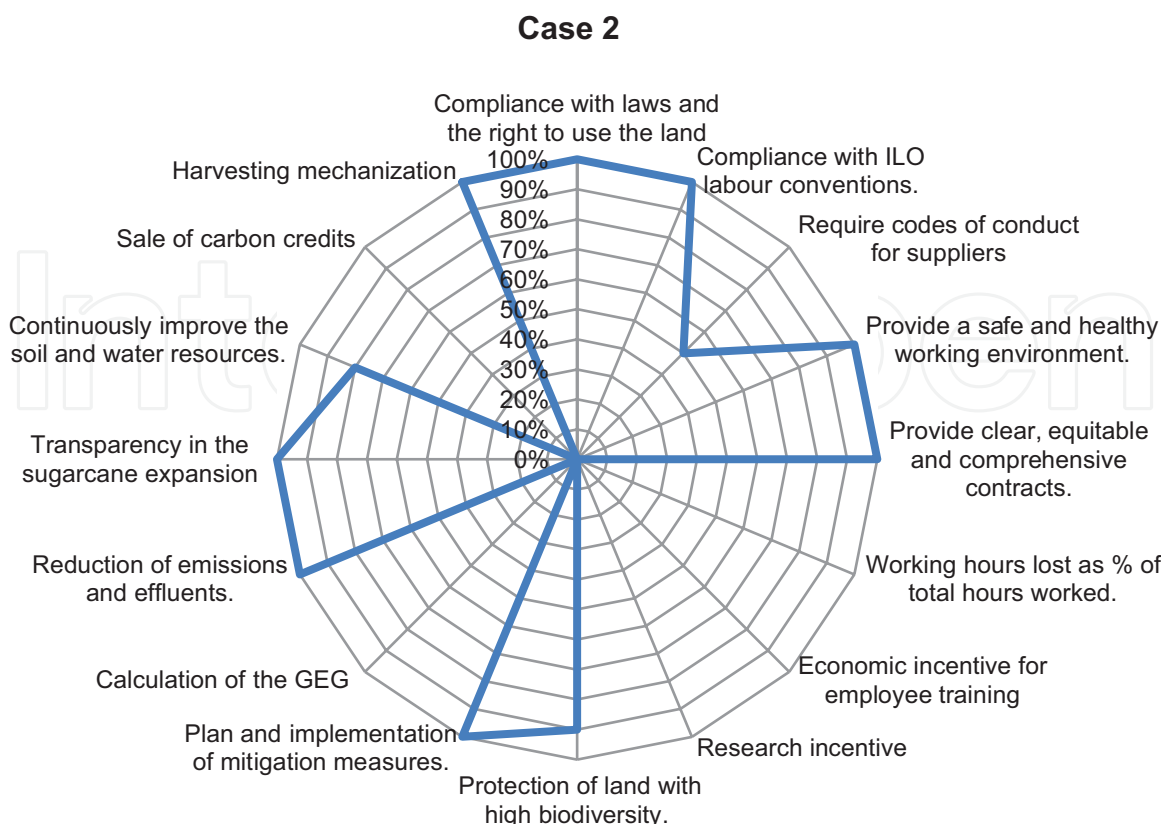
Case 2

Compliance with laws and the right to use the land

Compliance with ILO labour conventions.

Require codes of conduct for suppliers

Provide a safe and healthy working environment.

Provide clear, equitable and comprehensive contracts.

Working hours lost as % of total hours worked.

Economic incentive for employee training

Research incentive

Protection of land with high biodiversity.

Plan and implementation of mitigation measures.

Calculation of the GEG

Reduction of emissions and effluents.

Transparency in the sugarcane expansion

Continuously improve the soil and water resources.

Sale of carbon credits

Harvesting mechanization

100%
90%
80%
70%
60%
50%
40%
30%
20%
10%
0%